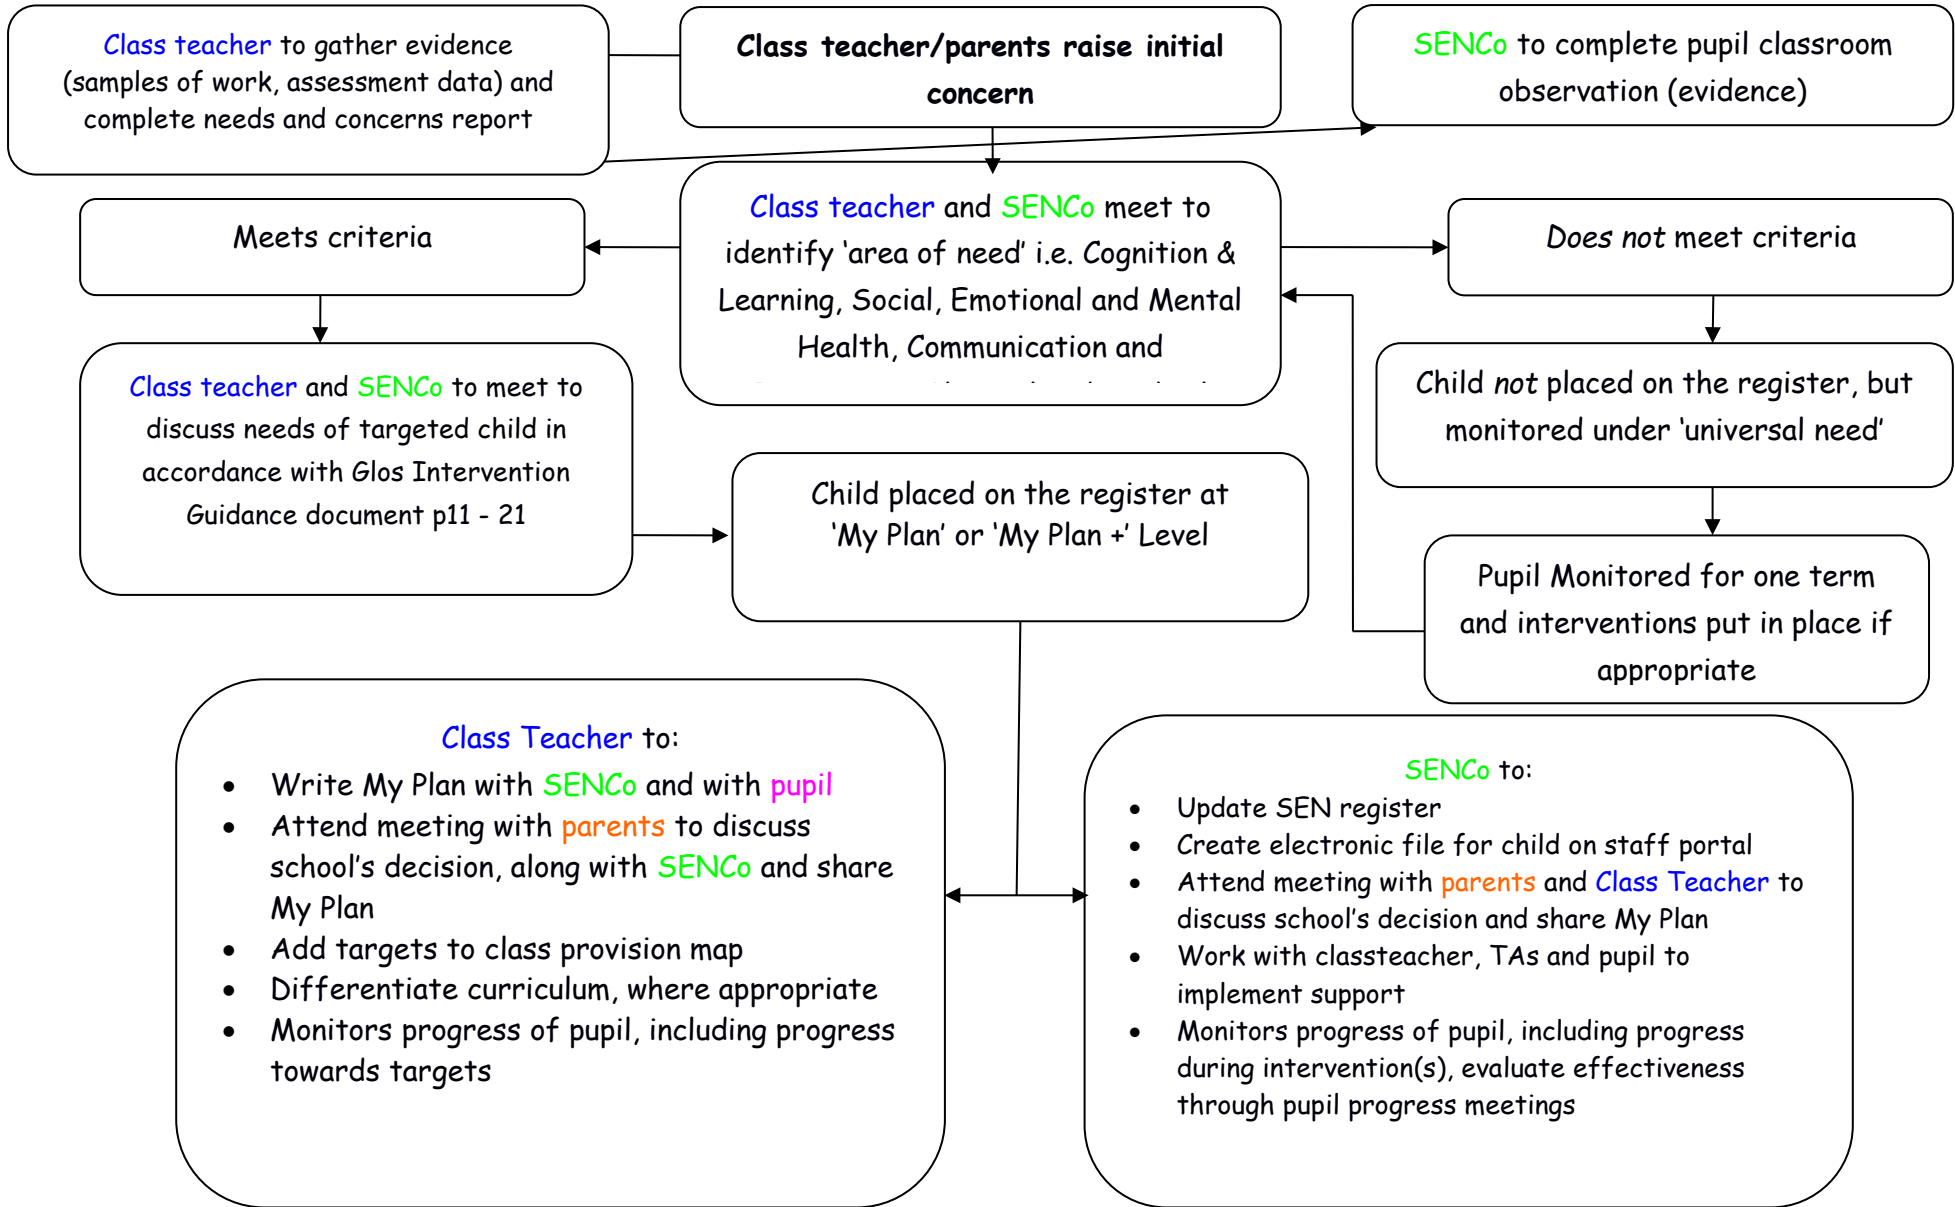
Class teacher to gather evidence (samples of work, assessment data) and complete needs and concerns report

Class teacher/parents raise initial concern

SENCo to complete pupil classroom observation (evidence)

Meets criteria

Class teacher and SENCo meet to identify 'area of need' i.e. Cognition & Learning, Social, Emotional and Mental Health, Communication and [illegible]

Does not meet criteria

Class teacher and SENCo to meet to discuss needs of targeted child in accordance with Glos Intervention Guidance document p11 - 21

Child not placed on the register, but monitored under 'universal need'

Child placed on the register at 'My Plan' or 'My Plan +' Level

Pupil Monitored for one term and interventions put in place if appropriate

Class Teacher to:
- Write My Plan with SENCo and with pupil
- Attend meeting with parents to discuss school's decision, along with SENCo and share My Plan
- Add targets to class provision map
- Differentiate curriculum, where appropriate
- Monitors progress of pupil, including progress towards targets

SENCo to:
- Update SEN register
- Create electronic file for child on staff portal
- Attend meeting with parents and Class Teacher to discuss school's decision and share My Plan
- Work with classteacher, TAs and pupil to implement support
- Monitors progress of pupil, including progress during intervention(s), evaluate effectiveness through pupil progress meetings